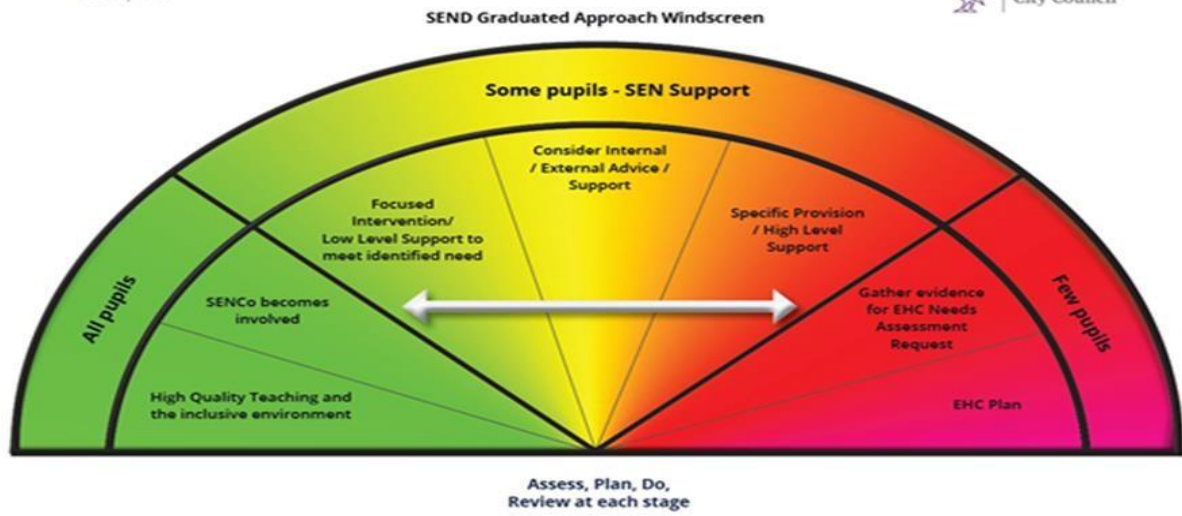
SEND Graduated Approach Windscreen

City Council

Some pupils - SEN Support

All pupils

Focused Intervention/ Low Level Support to meet identified need

Consider Internal / External Advice / Support

Specific Provision / High Level Support

Few pupils

SENCo becomes involved

Gather evidence for EHC Needs Assessment Request

High Quality Teaching and the inclusive environment

EHC Plan

Assess, Plan, Do, Review at each stage